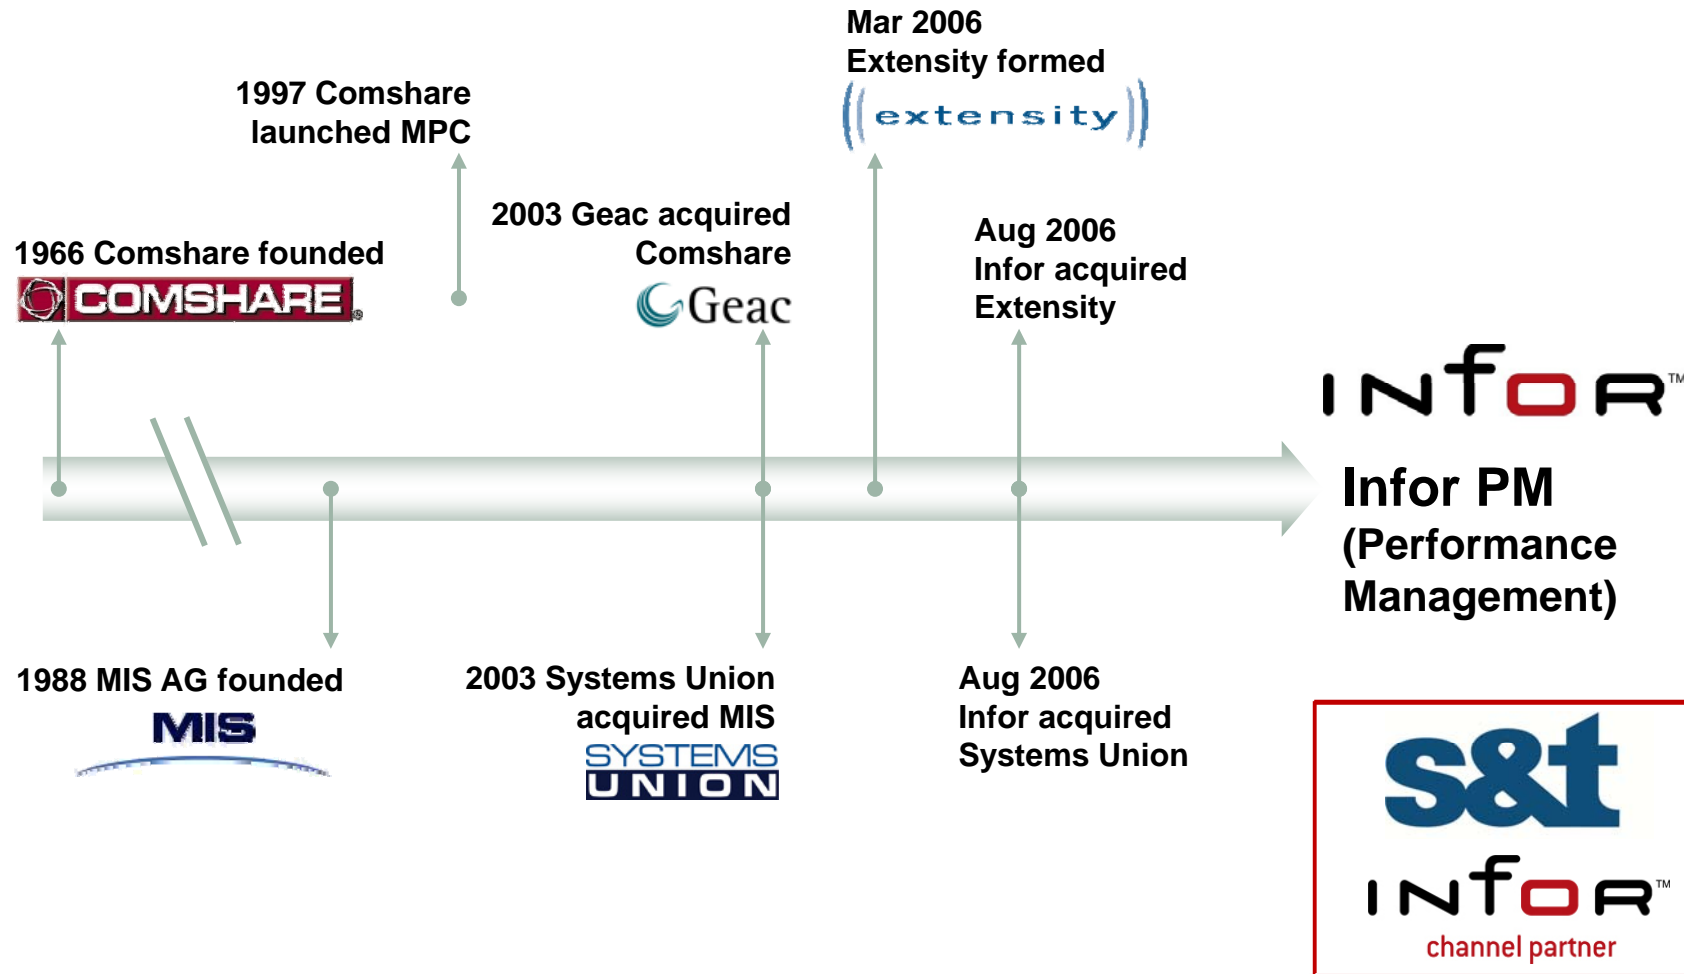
Mar 2006
Extensity formed

extensity

1997 Comshare launched MPC

2003 Geac acquired Comshare

Geac

1966 Comshare founded

COMSHARE

Aug 2006
Infor acquired Extensity

INFOR™

Infor PM
(Performance Management)

1988 MIS AG founded

MIS

2003 Systems Union acquired MIS

SYSTEMS UNION

Aug 2006
Infor acquired Systems Union

s&t

INFOR™
channel partner